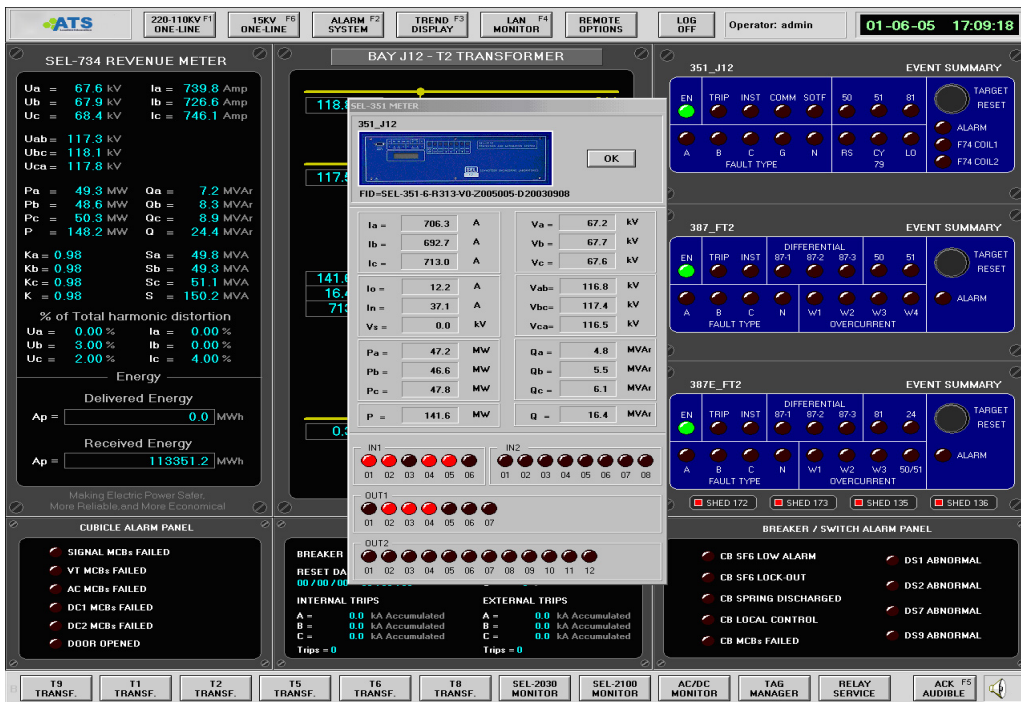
ATS

220-110KV F1 ONE-LINE
15KV F6 ONE-LINE
ALARM F2 SYSTEM
TREND F3 DISPLAY
LAN F4 MONITOR
REMOTE OPTIONS
LOG OFF
Operator: admin
01-06-05 17:09:18

SEL-734 REVENUE METER

Ua = 67.6 kV
Ub = 67.9 kV
Uc = 68.4 kV
Ia = 739.8 Amp
Ib = 726.6 Amp
Ic = 746.1 Amp
Uab = 117.3 kV
Ubc = 118.1 kV
Uca = 117.8 kV

Pa = 49.3 MW
Pb = 48.6 MW
Pc = 50.3 MW
P = 148.2 MW
Qa = 7.2 MVAr
Qb = 8.3 MVAr
Qc = 8.9 MVAr
Q = 24.4 MVAr

Ka = 0.98
Kb = 0.98
Kc = 0.98
K = 0.98
Sa = 49.8 MVA
Sb = 49.3 MVA
Sc = 51.1 MVA
S = 150.2 MVA

% of Total harmonic distortion
Ua = 0.00 %
Ub = 3.00 %
Uc = 2.00 %
Ia = 0.00 %
Ib = 0.00 %
Ic = 4.00 %

Energy
Delivered Energy
Ap = 0.0 MWh
Received Energy
Ap = 113351.2 MWh

Making Electric Power Safer, More Reliable, and More Economical

BAY J12 - T2 TRANSFORMER

118.
117.
141.6
16.4
713
0.3

SEL-351 METER
351_J12
OK
FID=SEL-351-6-R313-V0-Z005005-D20030908

| | | | | | |
|---|---|---|---|---|---|
| Ia = | 706.3 | A | Va = | 67.2 | kV |
| Ib = | 692.7 | A | Vb = | 67.7 | kV |
| Ic = | 713.0 | A | Vc = | 67.6 | kV |
| Io = | 12.2 | A | Vab= | 116.8 | kV |
| In = | 37.1 | A | Vbc= | 117.4 | kV |
| Vs = | 0.0 | kV | Vca= | 116.5 | kV |
| Pa = | 47.2 | MW | Qa = | 4.8 | MVAr |
| Pb = | 46.6 | MW | Qb = | 5.5 | MVAr |
| Pc = | 47.8 | MW | Qc = | 6.1 | MVAr |
| P = | 141.6 | MW | Q = | 16.4 | MVAr |

IN1
01 02 03 04 05 06
IN2
01 02 03 04 05 06 07 08
OUT1
01 02 03 04 05 06 07
OUT2
01 02 03 04 05 06 07 08 09 10 11 12

351_J12
EVENT SUMMARY
EN TRIP INST COMM SOTF 50 51 81
TARGET RESET
A B C G N RS CY LO
FAULT TYPE
79
ALARM
F74 COIL1
F74 COIL2

387_FT2
EVENT SUMMARY
EN TRIP INST DIFFERENTIAL 87-1 87-2 87-3 50 51
TARGET RESET
A B C N W1 W2 W3 W4
FAULT TYPE
OVERCURRENT
ALARM

387E_FT2
EVENT SUMMARY
EN TRIP INST DIFFERENTIAL 87-1 87-2 87-3 81 24
TARGET RESET
A B C N W1 W2 W3 50/51
FAULT TYPE
OVERCURRENT
ALARM

SHED 172
SHED 173
SHED 135
SHED 136

CUBICLE ALARM PANEL
SIGNAL MCBs FAILED
VT MCBs FAILED
AC MCBs FAILED
DC1 MCBs FAILED
DC2 MCBs FAILED
DOOR OPENED

BREAKER
RESET DA
00/00/00

INTERNAL TRIPS
A = 0.0 kA Accumulated
B = 0.0 kA Accumulated
C = 0.0 kA Accumulated
Trips = 0
EXTERNAL TRIPS
A = 0.0 kA Accumulated
B = 0.0 kA Accumulated
C = 0.0 kA Accumulated
Trips = 0

BREAKER / SWITCH ALARM PANEL
CB SF6 LOW ALARM
CB SF6 LOCK-OUT
CB SPRING DISCHARGED
CB LOCAL CONTROL
CB MCBs FAILED
DS1 ABNORMAL
DS2 ABNORMAL
DS7 ABNORMAL
DS9 ABNORMAL

T9 TRANSF.
T1 TRANSF.
T2 TRANSF.
T5 TRANSF.
T6 TRANSF.
T8 TRANSF.
SEL-2030 MONITOR
SEL-2100 MONITOR
AC/DC MONITOR
TAG MANAGER
RELAY SERVICE
ACK F5 AUDIBLE